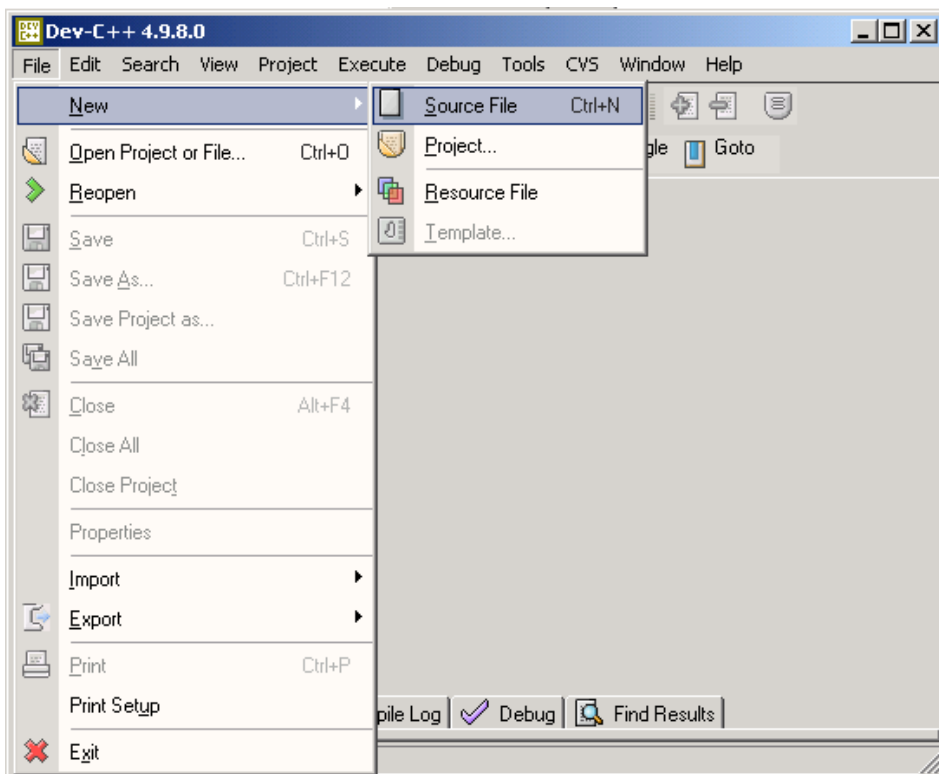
Dev-C++ 4.9.8.0

File Edit Search View Project Execute Debug Tools CVS Window Help

New
Open Project or File... Ctrl+O
Reopen
Save Ctrl+S
Save As... Ctrl+F12
Save Project as...
Save All
Close Alt+F4
Close All
Close Project
Properties
Import
Export
Print Ctrl+P
Print Setup
Exit

Source File Ctrl+N
Project...
Resource File
Template...

gle Goto

pile Log Debug Find Results